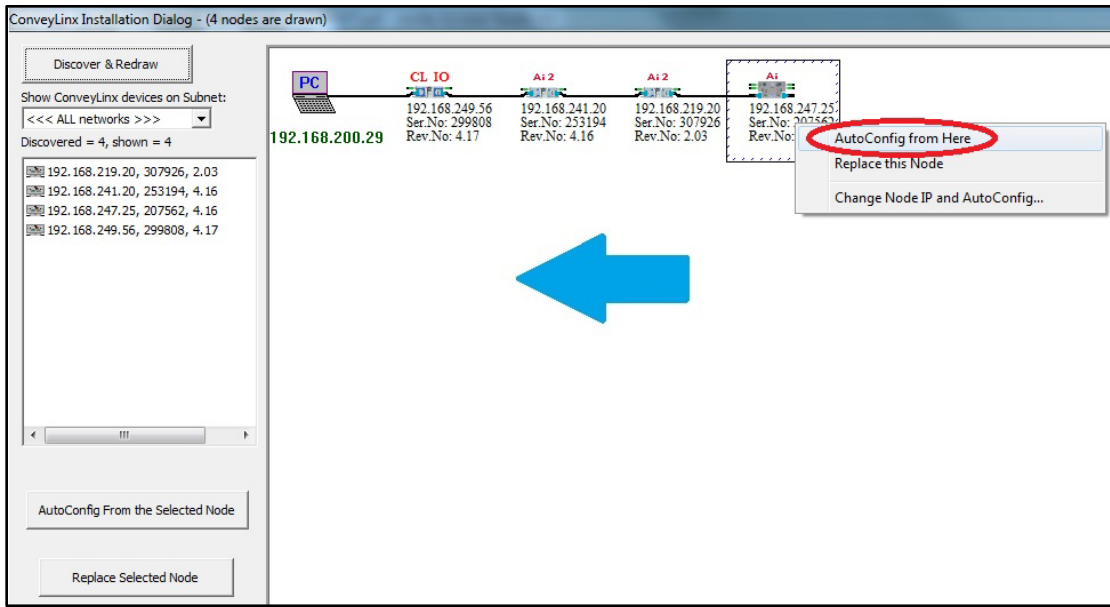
ConveyLinx Installation Dialog - (4 nodes are drawn)

Discover & Redraw

Show ConveyLinx devices on Subnet:

<<< ALL networks >>>

Discovered = 4, shown = 4

192.168.219.20, 307926, 2.03
192.168.241.20, 253194, 4.16
192.168.247.25, 207562, 4.16
192.168.249.56, 299808, 4.17

AutoConfig From the Selected Node

Replace Selected Node

PC

192.168.200.29

CL IO
192.168.249.56
Ser.No: 299808
Rev.No: 4.17

Ai 2
192.168.241.20
Ser.No: 253194
Rev.No: 4.16

Ai 2
192.168.219.20
Ser.No: 307926
Rev.No: 2.03

Ai
192.168.247.25
Ser.No: 20756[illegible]
Rev.No: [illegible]

AutoConfig from Here
Replace this Node
Change Node IP and AutoConfig...